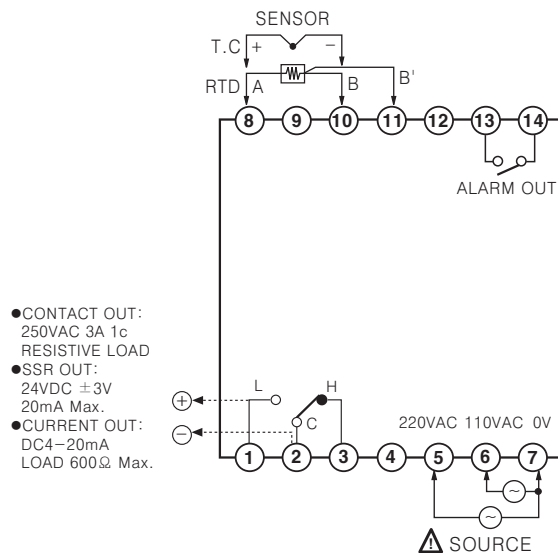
SENSOR
T.C + −
RTD A B B'
8 9 10 11 12 13 14
ALARM OUT

●CONTACT OUT: 250VAC 3A 1c RESISTIVE LOAD
●SSR OUT: 24VDC ±3V 20mA Max.
●CURRENT OUT: DC4−20mA LOAD 600Ω Max.

+
−
L
H
C
220VAC 110VAC 0V
1 2 3 4 5 6 7
~
~
SOURCE